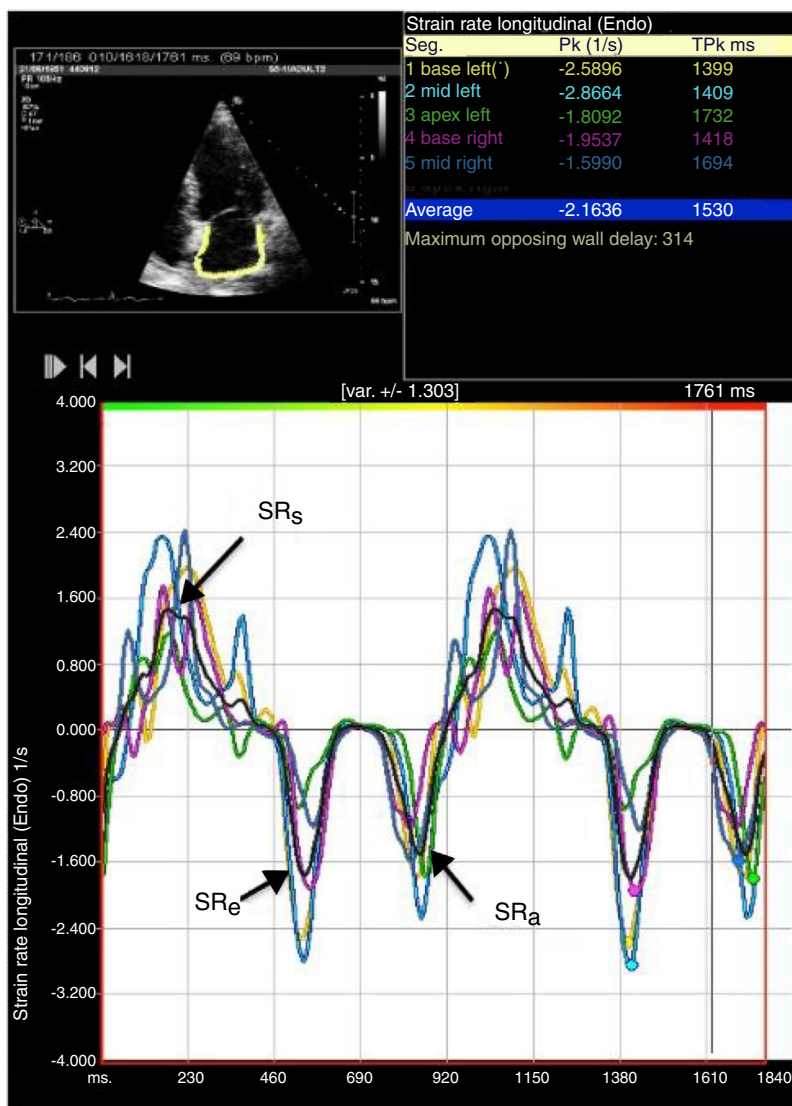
171/188 010/1618/1761 ms. (69 bpm)

Strain rate longitudinal (Endo)

| Seg. | Pk (1/s) | TPk ms |
|---|---|---|
| 1 base left(`) | -2.5896 | 1399 |
| 2 mid left | -2.8664 | 1409 |
| 3 apex left | -1.8092 | 1732 |
| 4 base right | -1.9537 | 1418 |
| 5 mid right | -1.5990 | 1694 |
| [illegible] | | |
| Average | -2.1636 | 1530 |

Maximum opposing wall delay: 314

[var. +/- 1.303]

1761 ms

4.000
3.200
2.400
1.600
0.800
0.000
-0.800
-1.600
-2.400
-3.200
-4.000

Strain rate longitudinal (Endo) 1/s

$SR_s$

$SR_e$

$SR_a$

ms. 230 460 690 920 1150 1380 1610 1840